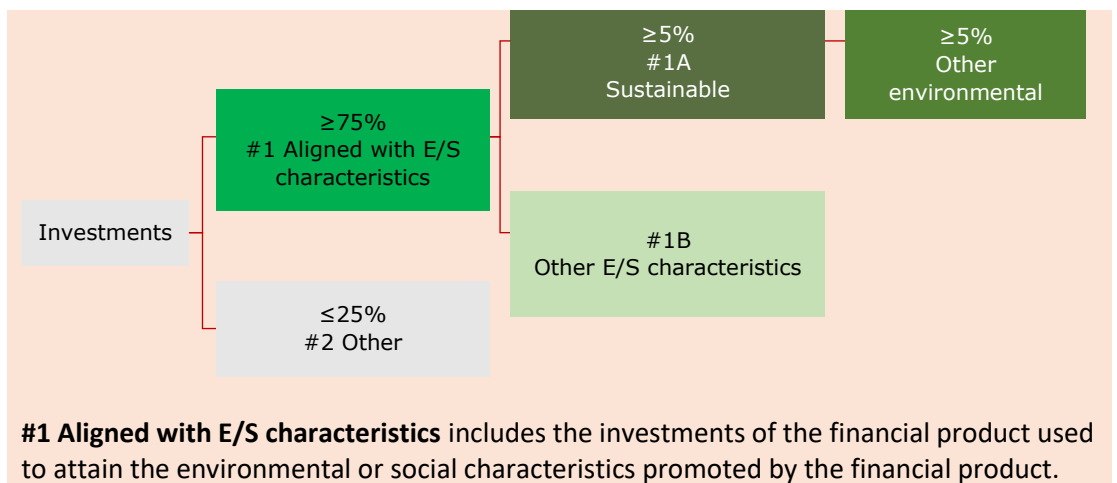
Investments

≥75%
#1 Aligned with E/S characteristics

≤25%
#2 Other

≥5%
#1A
Sustainable

#1B
Other E/S characteristics

≥5%
Other environmental

**#1 Aligned with E/S characteristics** includes the investments of the financial product used to attain the environmental or social characteristics promoted by the financial product.